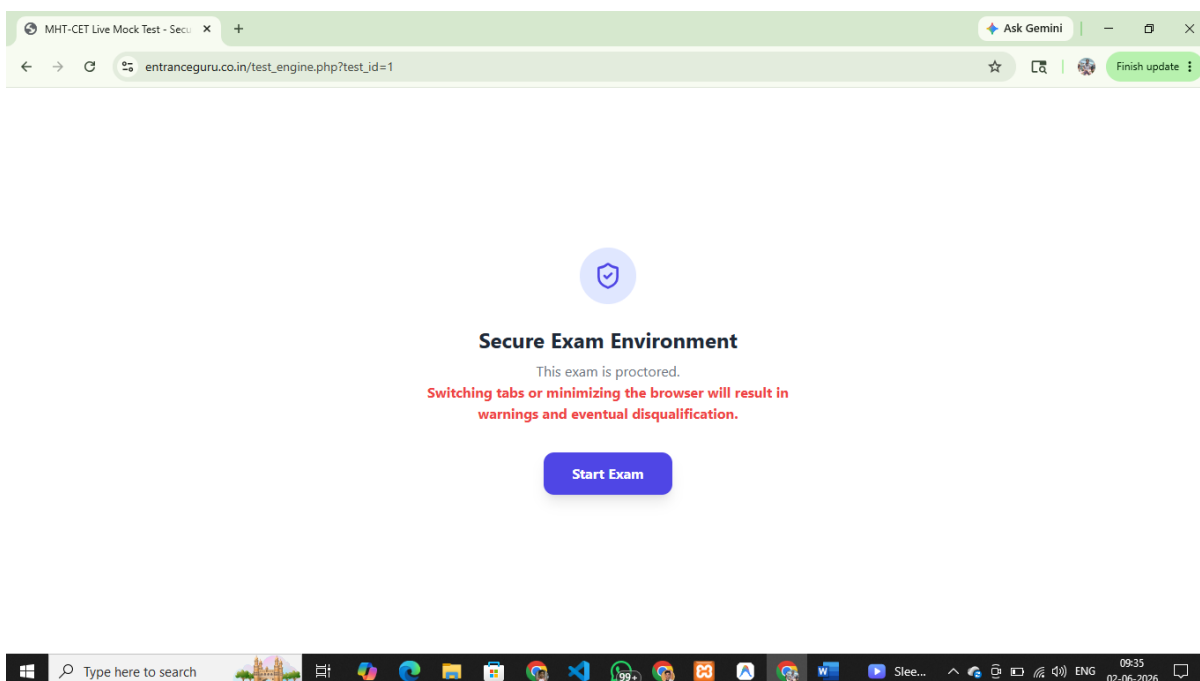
MHT-CET Live Mock Test - Secu ×
+
Ask Gemini
entranceguru.co.in/test_engine.php?test_id=1
Finish update

Secure Exam Environment

This exam is proctored.

Switching tabs or minimizing the browser will result in warnings and eventual disqualification.

Start Exam

Type here to search
99+
Slee...
ENG
09:35
02-06-2026